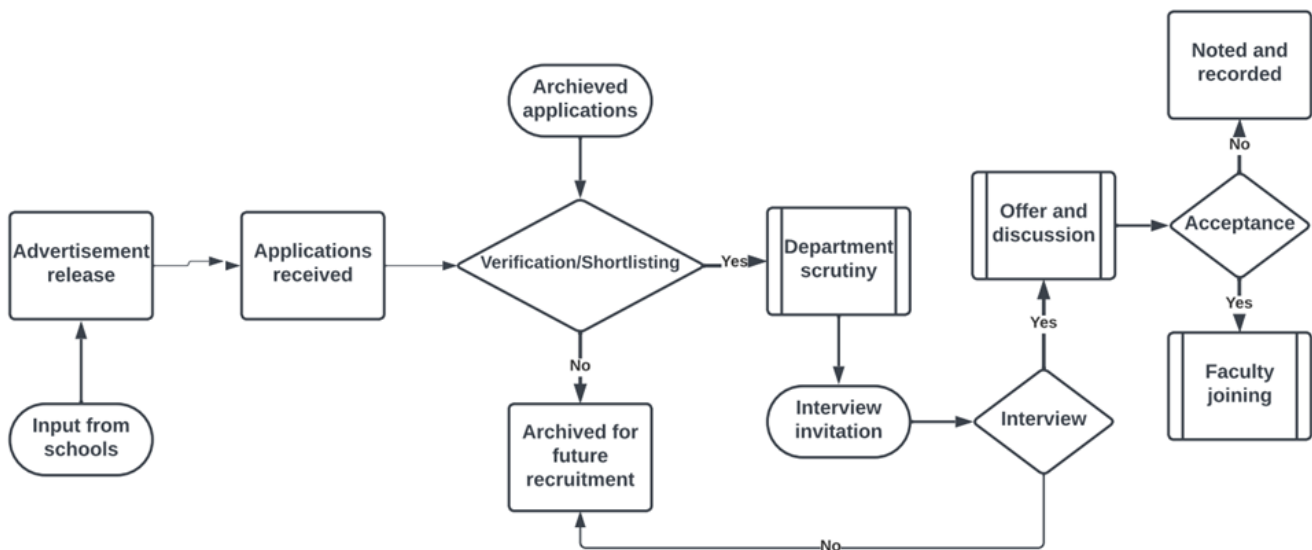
Archived applications

Noted and recorded

No

Offer and discussion

Acceptance

Advertisement release

Applications received

Verification/Shortlisting

Yes

Department scrutiny

Yes

Yes

No

Faculty joining

Interview invitation

Interview

Input from schools

Archived for future recruitment

No